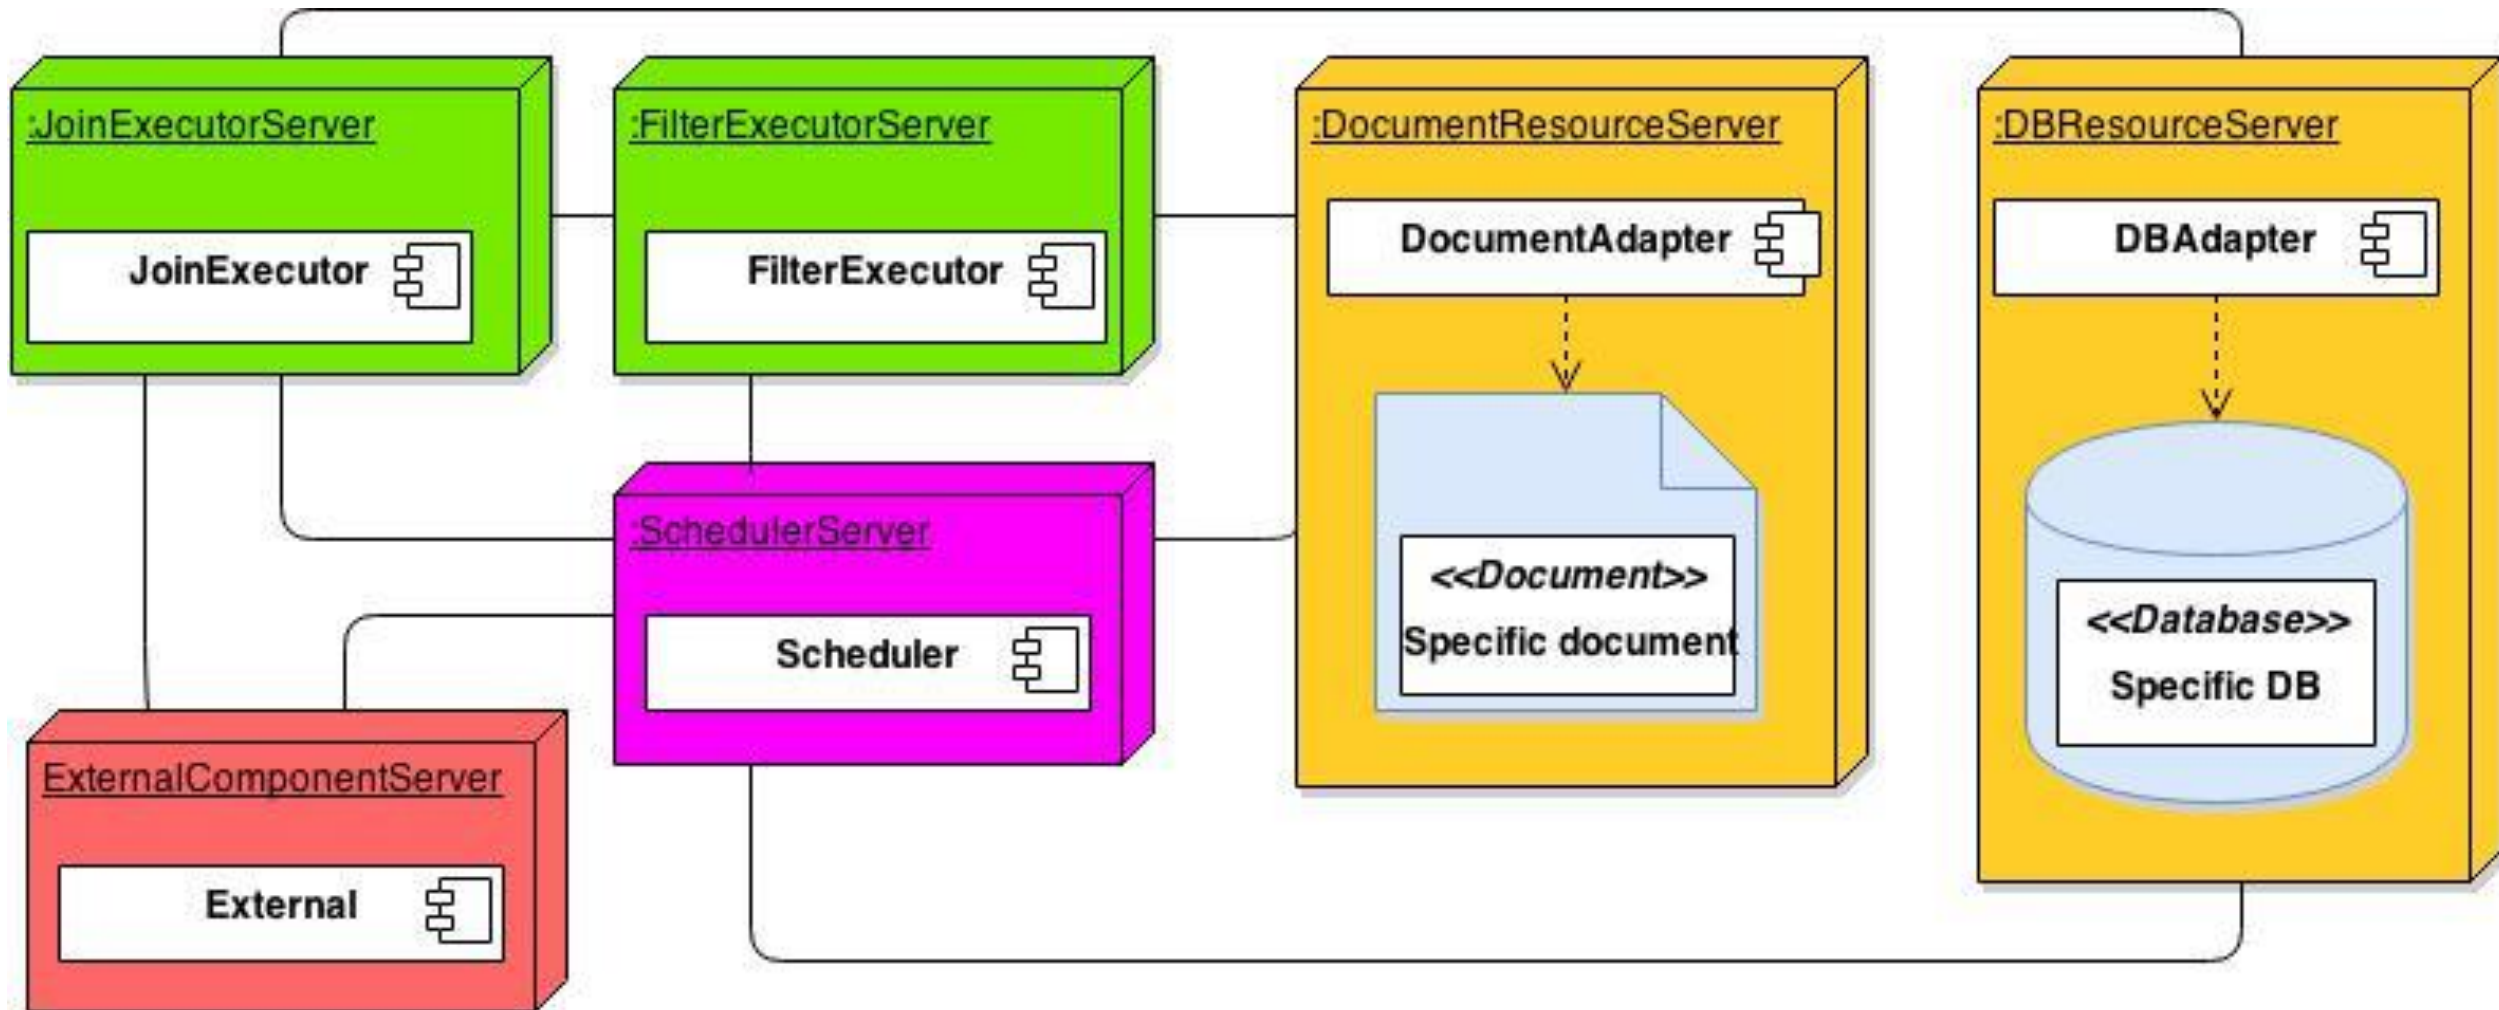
:JoinExecutorServer

JoinExecutor

:FilterExecutorServer

FilterExecutor

:DocumentResourceServer

DocumentAdapter

<<Document>>
Specific document

:DBResourceServer

DBAdapter

<<Database>>
Specific DB

:SchedulerServer

Scheduler

ExternalComponentServer

External